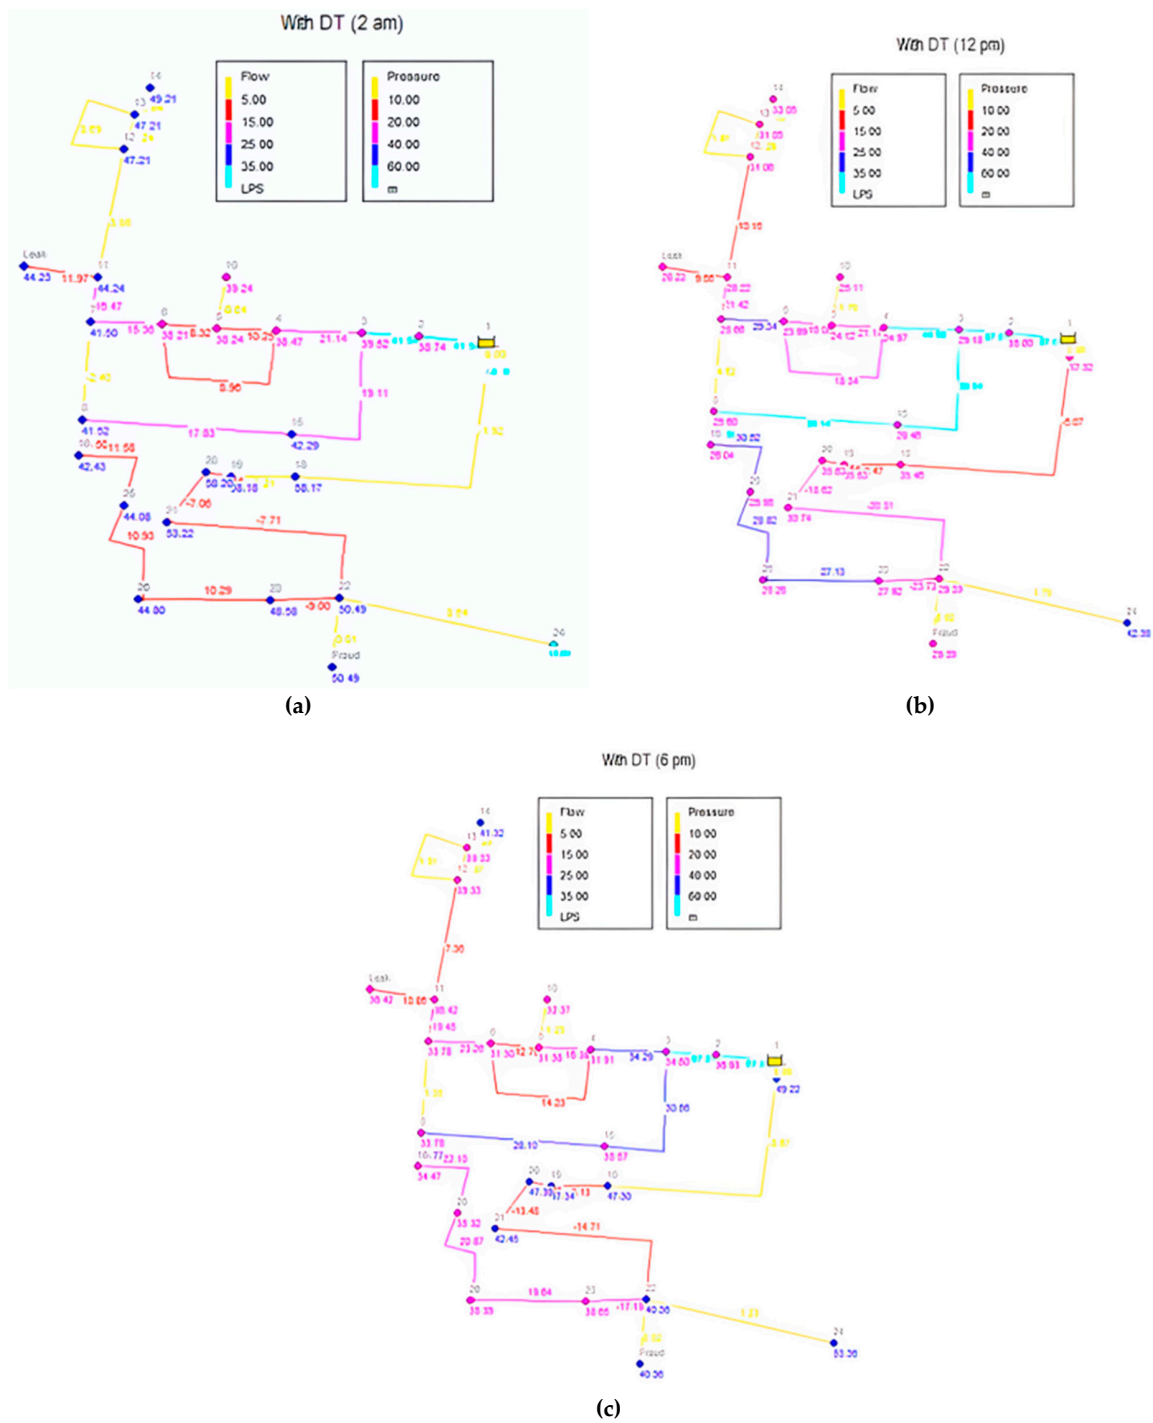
With DT (2 am)

| Flow |
|---|
| 5.00 |
| 15.00 |
| 25.00 |
| 35.00 |
| LPS |

| Pressure |
|---|
| 10.00 |
| 20.00 |
| 40.00 |
| 60.00 |
| m |

14 49.21 13 47.21 3.59 12 47.21 3.98 Leak 44.23 11.97 11 44.24 10.47 41.50 15.36 6 38.21 8.32 5 38.24 10 39.24 0.64 10.23 4 38.47 21.14 3 39.52 2 38.74 1 8.90 8.90 8 41.52 2.40 17.83 15 42.29 19.11 1.92 10.60 11.58 42.43 26 44.08 10.93 20 58.20 19 38.18 18 58.17 21 53.22 -7.06 -7.71 20 44.80 10.29 23 48.58 22 50.49 -3.00 3.01 Fraud 50.49 3.84 24

(a)

With DT (12 pm)

| Flow |
|---|
| 5.00 |
| 15.00 |
| 25.00 |
| 35.00 |
| LPS |

| Pressure |
|---|
| 10.00 |
| 20.00 |
| 40.00 |
| 60.00 |
| m |

14 13 33.05 12 31.05 31.08 13.18 Leak 28.22 11 28.22 11.42 6 28.88 29.34 23.89 24.12 4 24.97 3 29.18 2 30.00 1 17.32 18.34 4.12 8 29.60 15 29.48 10 30.52 29.04 30 35.63 19 35.45 -18.62 21 33.74 -28.51 20 29.82 27.13 23 27.82 22 29.29 1.79 24 42.38 Fraud 29.29 8.07

(b)

With DT (6 pm)

| Flow |
|---|
| 5.00 |
| 15.00 |
| 25.00 |
| 35.00 |
| LPS |

| Pressure |
|---|
| 10.00 |
| 20.00 |
| 40.00 |
| 60.00 |
| m |

14 41.32 13 39.33 1.31 12 39.33 7.36 Leak 30.42 10.85 11 30.42 19.45 10 32.37 33.78 23.20 6 31.30 12.70 31.38 16.30 4 31.91 34.29 3 34.60 2 38.93 1 49.22 14.23 30.66 1.38 8 33.78 28.10 15 33.57 10.77 23.10 34.47 20 47.30 19 47.34 18 47.30 -13.48 21 42.46 -14.71 20 38.32 20.87 20 38.39 19.64 23 38.65 22 40.36 -17.19 0.92 Fraud 40.36 1.23 24 53.36 8.87

(c)